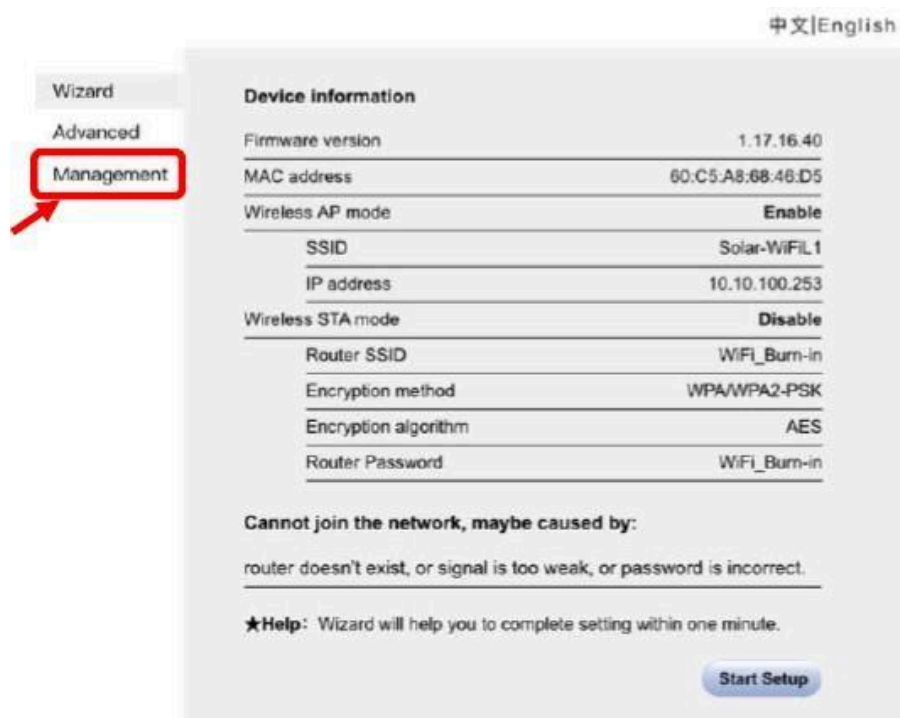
中文|English

Wizard
Advanced
Management

Device information

| | |
|---|---|
| Firmware version | 1.17.16.40 |
| MAC address | 60:C5:A8:68:46:D5 |
| Wireless AP mode | **Enable** |
| SSID | Solar-WiFiL1 |
| IP address | 10.10.100.253 |
| Wireless STA mode | **Disable** |
| Router SSID | WiFi_Burn-in |
| Encryption method | WPA/WPA2-PSK |
| Encryption algorithm | AES |
| Router Password | WiFi_Burn-in |

**Cannot join the network, maybe caused by:**

router doesn't exist, or signal is too weak, or password is incorrect.

★**Help:** Wizard will help you to complete setting within one minute.

Start Setup